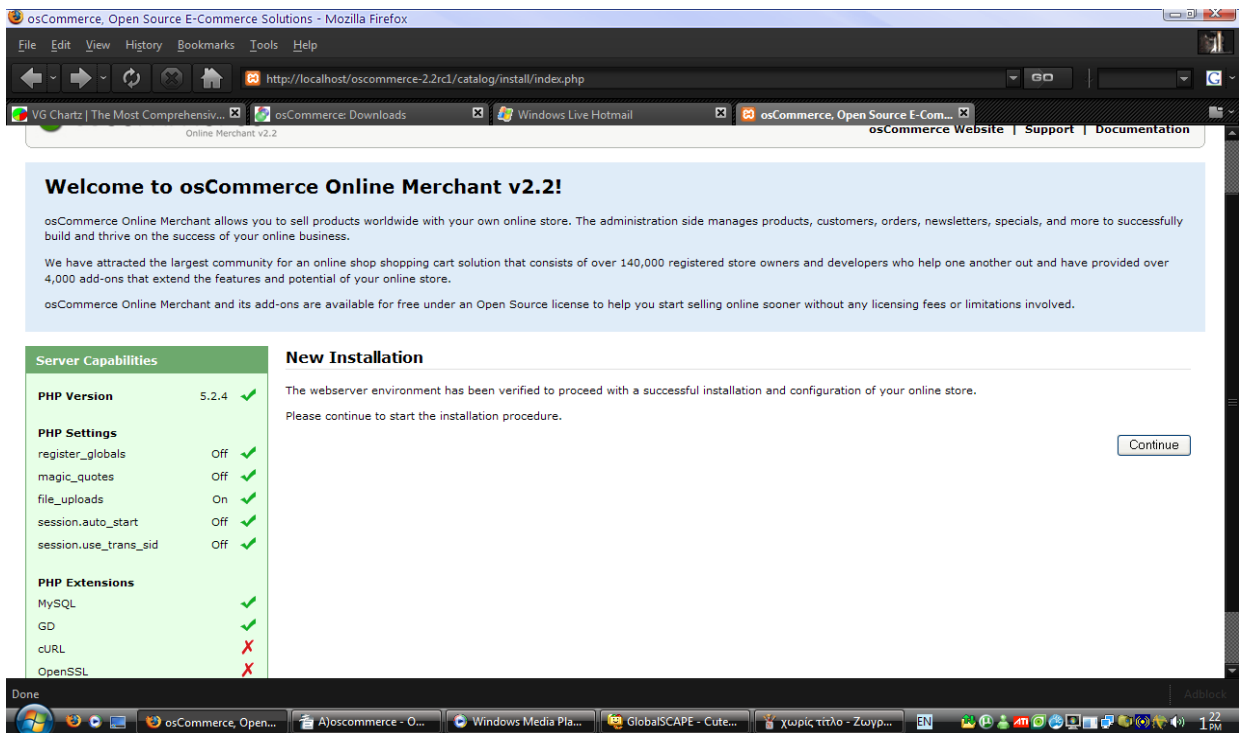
osCommerce, Open Source E-Commerce Solutions - Mozilla Firefox

File Edit View History Bookmarks Tools Help

http://localhost/oscommerce-2.2rc1/catalog/install/index.php

GO

VG Chartz | The Most Comprehensiv...
osCommerce: Downloads
Windows Live Hotmail
osCommerce, Open Source E-Com...

Online Merchant v2.2

osCommerce Website | Support | Documentation

Welcome to osCommerce Online Merchant v2.2!

osCommerce Online Merchant allows you to sell products worldwide with your own online store. The administration side manages products, customers, orders, newsletters, specials, and more to successfully build and thrive on the success of your online business.

We have attracted the largest community for an online shop shopping cart solution that consists of over 140,000 registered store owners and developers who help one another out and have provided over 4,000 add-ons that extend the features and potential of your online store.

osCommerce Online Merchant and its add-ons are available for free under an Open Source license to help you start selling online sooner without any licensing fees or limitations involved.

Server Capabilities

PHP Version 5.2.4

PHP Settings
register_globals Off
magic_quotes Off
file_uploads On
session.auto_start Off
session.use_trans_sid Off

PHP Extensions
MySQL
GD
cURL
OpenSSL

New Installation

The webserver environment has been verified to proceed with a successful installation and configuration of your online store.

Please continue to start the installation procedure.

Continue

Done

Adblock

osCommerce, Open...
A)oscommerce - O...
Windows Media Pla...
GlobalSCAPE - Cute...
χωρίς τίτλο - Ζωγρ...
EN
1:22 PM